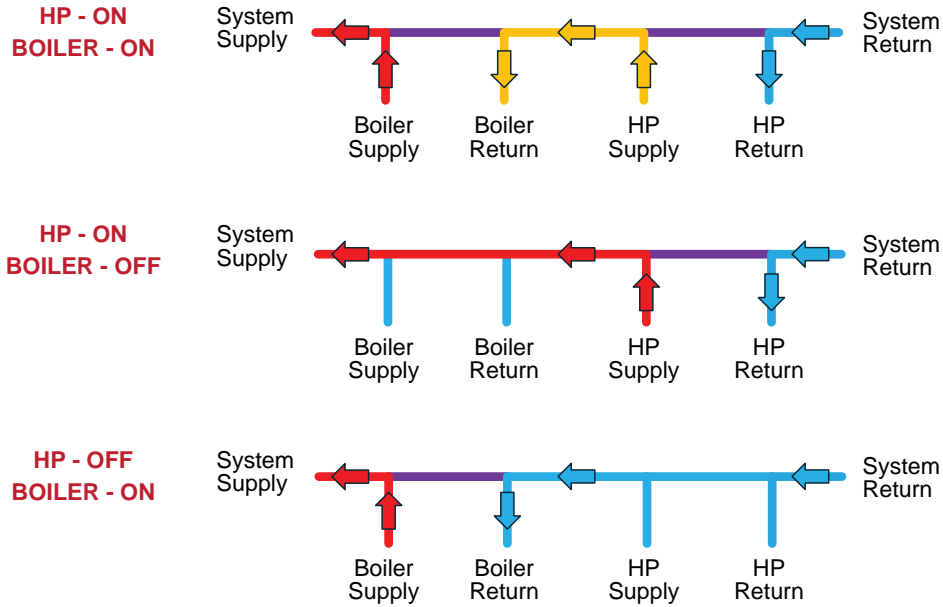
HP - ON
BOILER - ON

System Supply

System Return

Boiler Supply

Boiler Return

HP Supply

HP Return

HP - ON
BOILER - OFF

System Supply

System Return

Boiler Supply

Boiler Return

HP Supply

HP Return

HP - OFF
BOILER - ON

System Supply

System Return

Boiler Supply

Boiler Return

HP Supply

HP Return